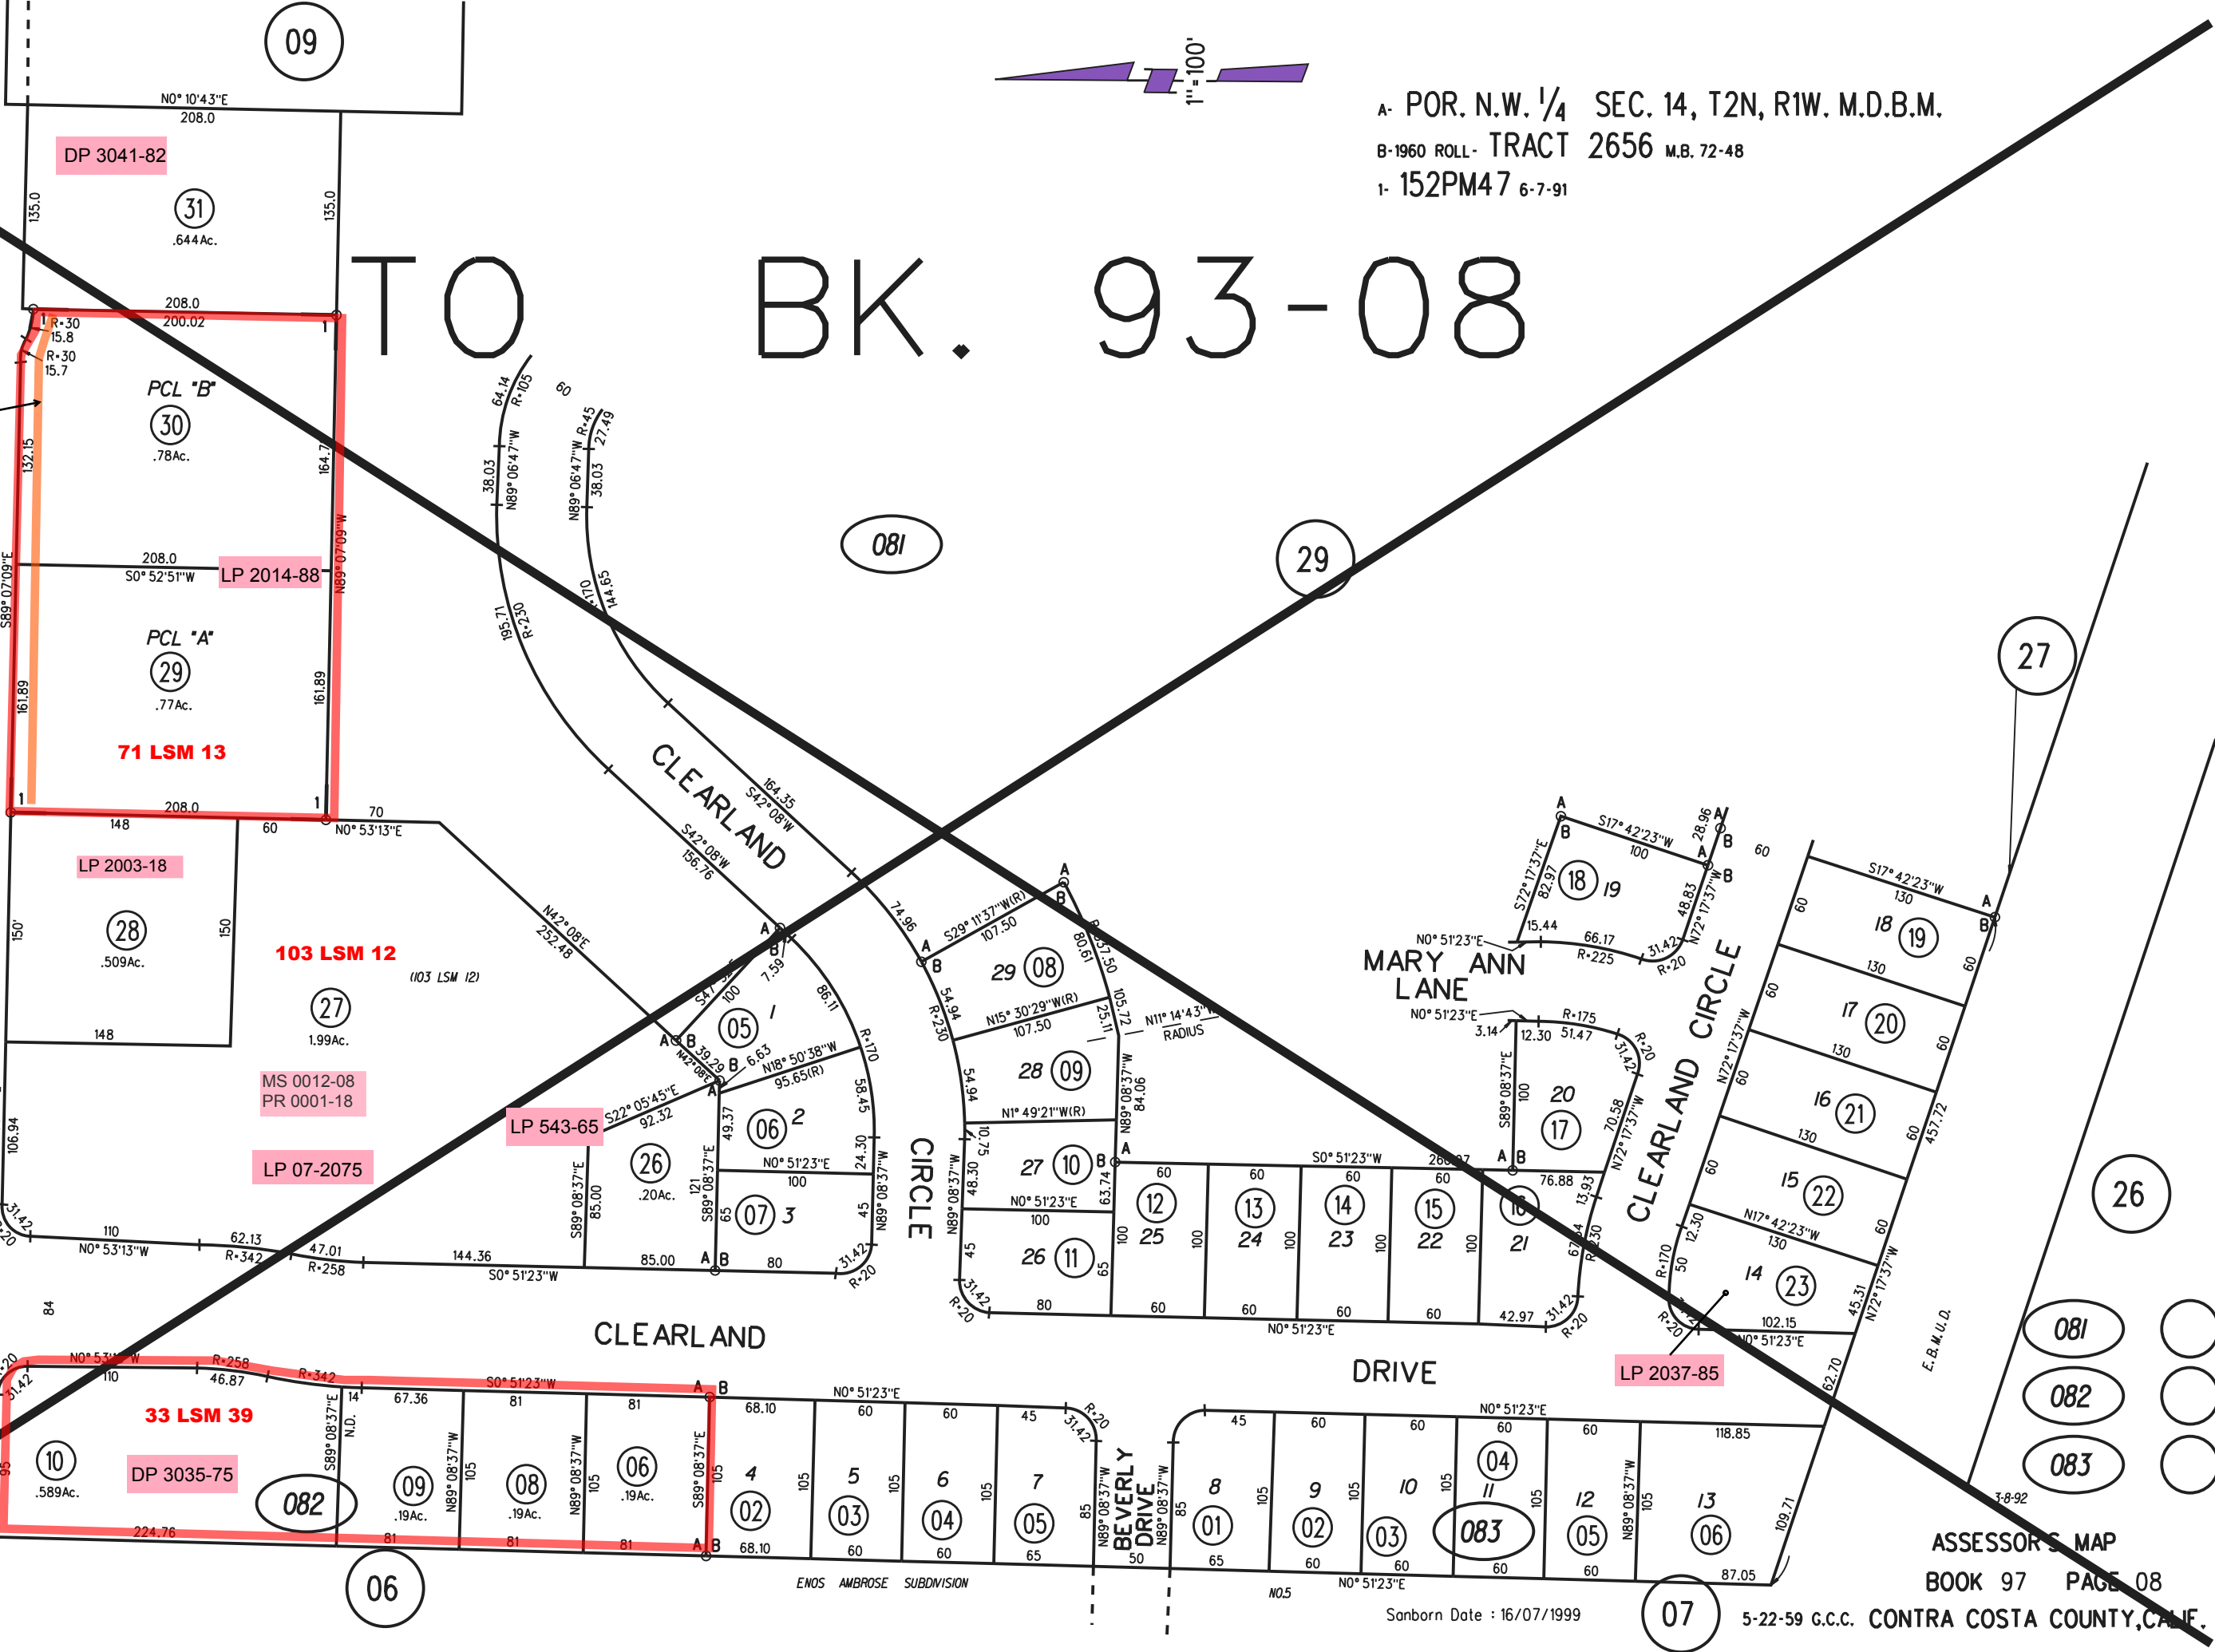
09

1"=100'

A- POR. N.W. $\frac{1}{4}$ SEC. 14, T2N, R1W. M.D.B.M.
B-1960 ROLL- TRACT 2656 M.B. 72-48
1- 152PM47 6-7-91

TO BK. 93-08

N0° 10'43"E 208.0

DP 3041-82

31 .644Ac.

135.0 135.0

208.0 200.02

R=30 15.8 R=30 15.7

PCL "B" 30 .78Ac.

132.15 164.7

208.0 S0° 52'51"W LP 2014-88

S89° 07'09"E N89° 07'09"W

PCL "A" 29 .77Ac.

161.89 161.89

71 LSM 13

208.0

148 60 70 N0° 53'13"E

LP 2003-18

28 .509Ac.

150' 150

148

103 LSM 12
(103 LSM 12)

27 1.99Ac.

MS 0012-08
PR 0001-18

LP 07-2075

106.94

081

29

27

26

64.14 R=105 60 38.03 N89° 06'47"W R=45 27.49 N89° 06'47"W 38.03

195.71 R=230 R=170 144.65

CLEARLAND

164.35 S42° 08'W

S42° 08'W 156.76

N42° 08'E 252.48

74.96

S29° 11'37"W(R) 107.50

29 08

80.61 137.50 105.72 25.11 N11° 14'43"W RADIUS

N15° 30'29"W(R) 107.50

54.94 R=230

28 09

54.94 N1° 49'21"W(R) N89° 08'37"W 84.06

10.75 48.30

27 10

63.74

N0° 51'23"E 100

26 11

45 65 31.42 R=20 80

CIRCLE

A B 05 1 7.59 100 S47° 39.29 N42° 08'E 6.63 N18° 50'38"W 95.65(R) 86.11 R=170 58.45

LP 543-65 S22° 05'45"E 92.32

26 .20Ac. 85.00 S89° 08'37"E 121 49.37 S89° 08'37"E

06 2

N0° 51'23"E 100 24.30

07 3 65 45 N89° 08'37"W

31.42 R=20 80

31.42 R=20 110 N0° 53'13"W 62.13 R=342 47.01 R=258 144.36 S0° 51'23"W 85.00 A B

84

CLEARLAND

DRIVE

A S17° 42'23"W 100 28.96 B

S72° 17'37"E 82.97 18 19

48.83 N72° 17'37"W 15.44 66.17 R=225 31.42 R=20

60

MARY ANN LANE

N0° 51'23"E

N0° 51'23"E 3.14 R=175 12.30 51.47 R=20 31.42

S89° 08'37"E 100 20 17 70.58 N72° 17'37"W

12 25 13 24 14 23 15 22 16 21

60 60 S0° 51'23"W 60 26.97 60 76.88 13.93 100 100 100 100 100

60 60 60 60 42.97 31.42 R=20 N0° 51'23"E

CLEARLAND CIRCLE

S17° 42'23"W 130 18 19 60 60

130 17 20 60

130 16 21 60

130 15 22 60 N17° 42'23"W 130

14 23 102.15 N0° 51'23"E

12.30 50 R=170 R=20

N72° 17'37"W 457.72 45.31 N72° 17'37"W 62.70

E.B.M.U.D.

LP 2037-85

N0° 53' W R=258 R=342 31.42 110 46.87 14' S0° 51'23"W 67.36 81 81 A B

33 LSM 39

10 .589Ac.

DP 3035-75

082

S89° 08'37"E N.D.

09 .19Ac. 08 .19Ac. 06 .19Ac.

N89° 08'37"W 105 N89° 08'37"W 105 S89° 08'37"E 105

224.76 81 81 81

68.10 N0° 51'23"E 60 60 45 R=20 31.42

4 02 5 03 6 04 7 05

105 105 105 85

68.10 60 60 65

BEVERLY DRIVE N89° 08'37"W N89° 08'37"W 50

45 60 60 N0° 51'23"E 60 60 118.85

8 01 9 02 10 03 11 04 083 12 05 13 06

85 105 105 105 105 105 109.71

65 60 60 60 60 87.05

06

07

ENOS AMBROSE SUBDIVISION

NO.5 N0° 51'23"E

Sanborn Date : 16/07/1999

081 082 083

3-8-92

ASSESSOR'S MAP
BOOK 97 PAGE 08
5-22-59 G.C.C. CONTRA COSTA COUNTY,CALIF.